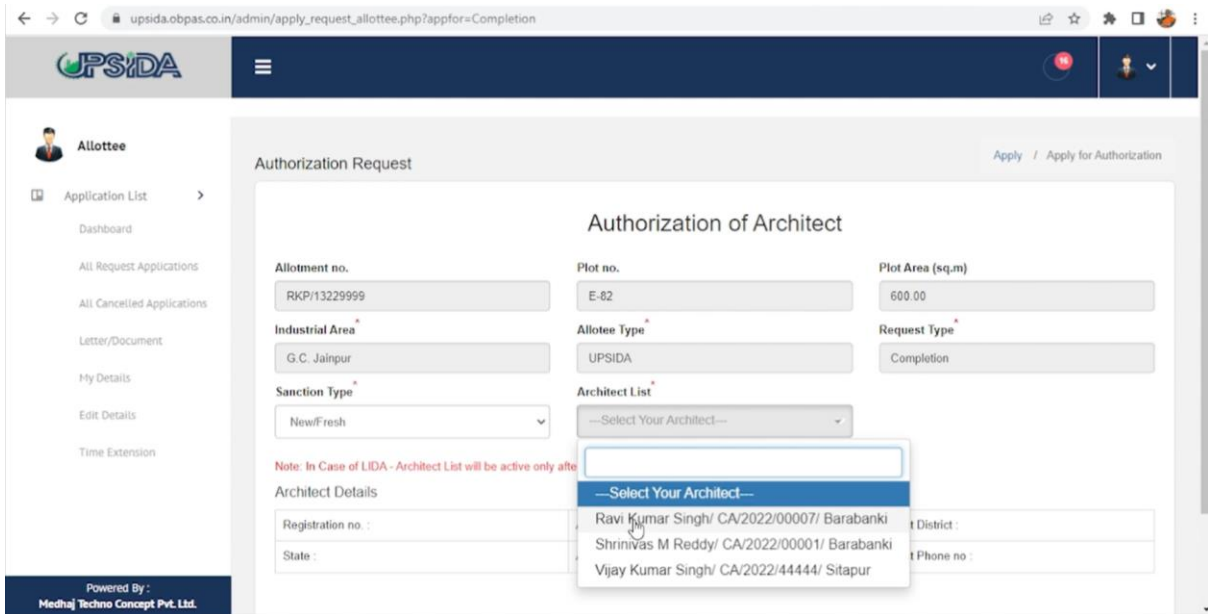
upsida.obpas.co.in/admin/apply_request_allottee.php?appfor=Completion

UPSIDA

16

Allottee

Application List >

Dashboard

All Request Applications

All Cancelled Applications

Letter/Document

My Details

Edit Details

Time Extension

Powered By :
Medhaj Techno Concept Pvt. Ltd.

Authorization Request

Apply / Apply for Authorization

Authorization of Architect

Allotment no.
RKP/13229999

Plot no.
E-82

Plot Area (sq.m)
600.00

Industrial Area*
G.C. Jainpur

Allotee Type*
UPSIDA

Request Type*
Completion

Sanction Type*
New/Fresh

Architect List*
---Select Your Architect---

Note: In Case of LIDA - Architect List will be active only afte

Architect Details

Registration no. :

State :

---Select Your Architect---
Ravi Kumar Singh/ CA/2022/00007/ Barabanki
Shrinivas M Reddy/ CA/2022/00001/ Barabanki
Vijay Kumar Singh/ CA/2022/44444/ Sitapur

t District :

t Phone no :